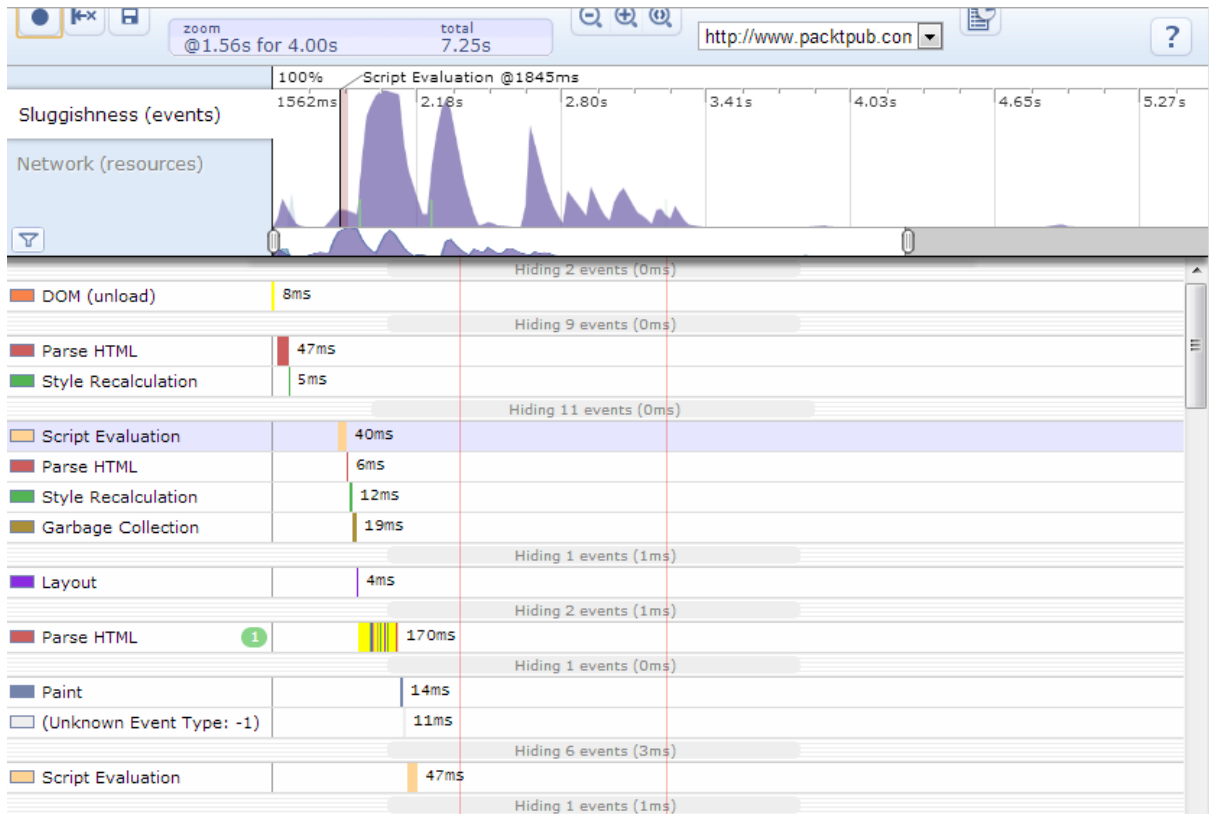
zoom
@1.56s for 4.00s

total
7.25s

http://www.packtpub.con

?

100%
Script Evaluation @1845ms

Sluggishness (events)

Network (resources)

1562ms
2.18s
2.80s
3.41s
4.03s
4.65s
5.27s

Hiding 2 events (0ms)

DOM (unload) 8ms

Hiding 9 events (0ms)

Parse HTML 47ms

Style Recalculation 5ms

Hiding 11 events (0ms)

Script Evaluation 40ms

Parse HTML 6ms

Style Recalculation 12ms

Garbage Collection 19ms

Hiding 1 events (1ms)

Layout 4ms

Hiding 2 events (1ms)

Parse HTML 1 170ms

Hiding 1 events (0ms)

Paint 14ms

(Unknown Event Type: -1) 11ms

Hiding 6 events (3ms)

Script Evaluation 47ms

Hiding 1 events (1ms)